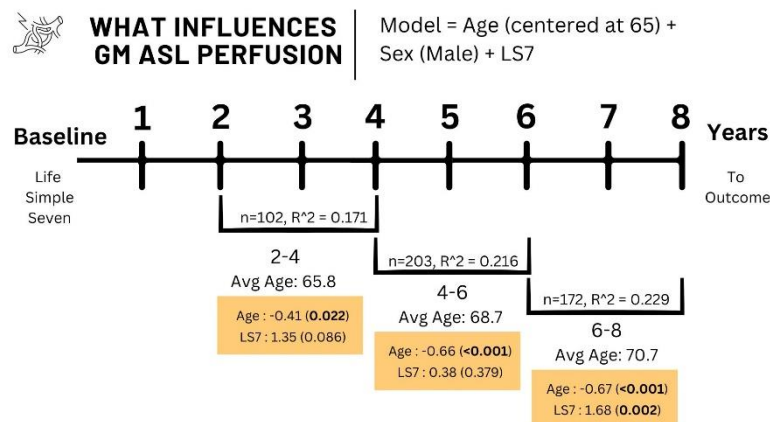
WHAT INFLUENCES GM ASL PERFUSION

Model = Age (centered at 65) + Sex (Male) + LS7

Baseline

Life Simple Seven

1 2 3 4 5 6 7 8

Years

To Outcome

n=102, R^2 = 0.171

2-4
Avg Age: 65.8

Age : -0.41 (**0.022**)
LS7 : 1.35 (0.086)

n=203, R^2 = 0.216

4-6
Avg Age: 68.7

Age : -0.66 (**<0.001**)
LS7 : 0.38 (0.379)

n=172, R^2 = 0.229

6-8
Avg Age: 70.7

Age : -0.67 (**<0.001**)
LS7 : 1.68 (**0.002**)